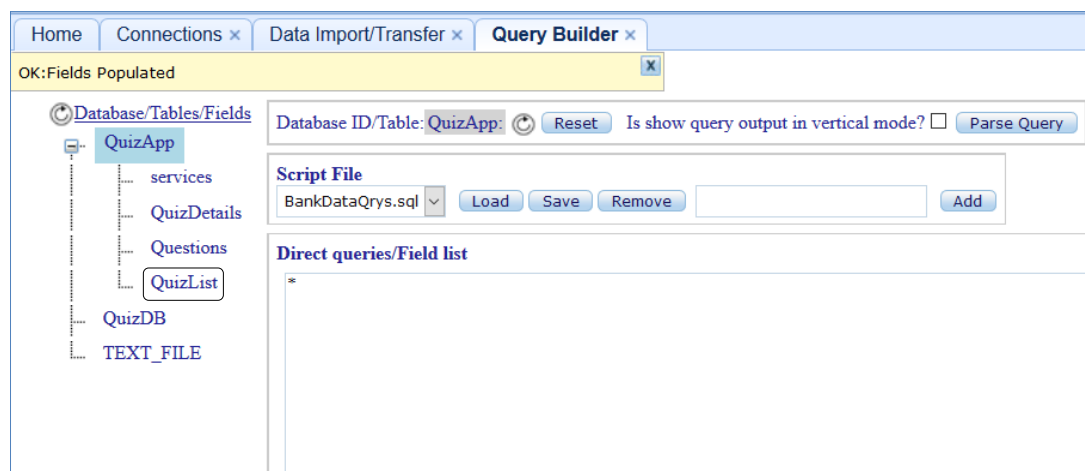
Home | Connections × | Data Import/Transfer × | Query Builder ×

OK:Fields Populated

X

Database/Tables/Fields

QuizApp

services

QuizDetails

Questions

QuizList

QuizDB

TEXT_FILE

Database ID/Table: QuizApp: Reset Is show query output in vertical mode? Parse Query

Script File

BankDataQrys.sql Load Save Remove Add

Direct queries/Field list

*